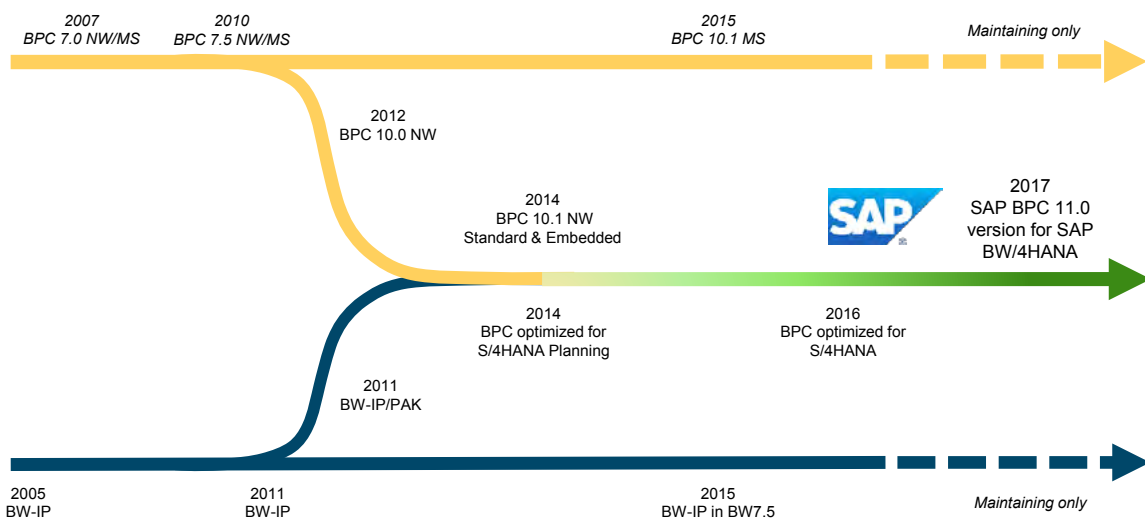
2007
BPC 7.0 NW/MS

2010
BPC 7.5 NW/MS

2015
BPC 10.1 MS

Maintaining only

2012
BPC 10.0 NW

2014
BPC 10.1 NW
Standard & Embedded

SAP

2017
SAP BPC 11.0
version for SAP
BW/4HANA

2014
BPC optimized for
S/4HANA Planning

2016
BPC optimized for
S/4HANA

2011
BW-IP/PAK

2005
BW-IP

2011
BW-IP

2015
BW-IP in BW7.5

Maintaining only